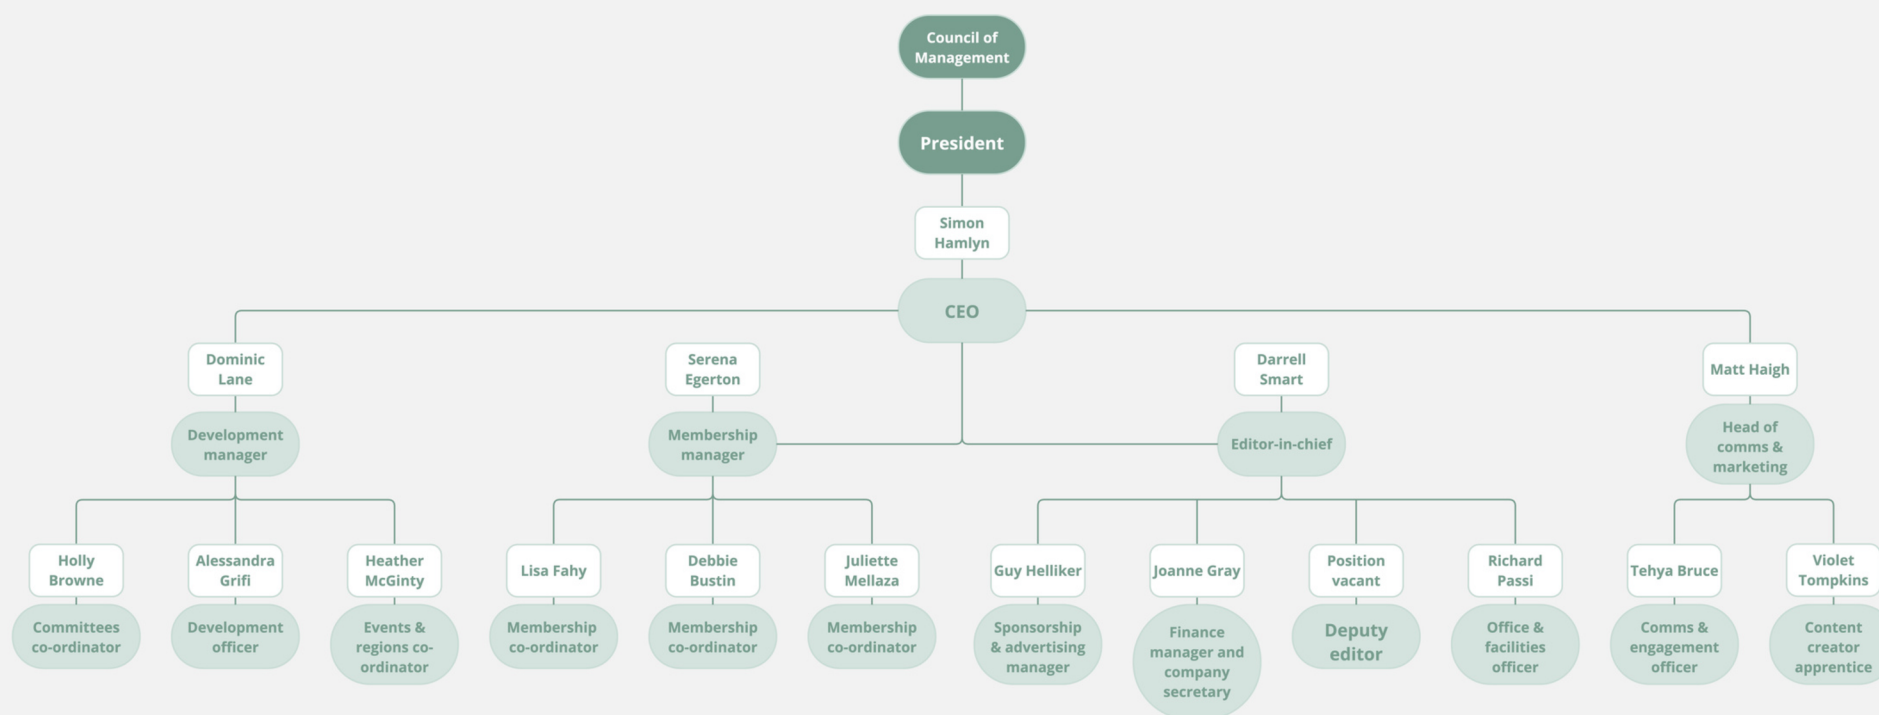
Council of Management

President

Simon Hamlyn

CEO

Dominic Lane

Development manager

Serena Egerton

Membership manager

Darrell Smart

Editor-in-chief

Matt Haigh

Head of comms & marketing

Holly Browne

Committees co-ordinator

Alessandra Grifi

Development officer

Heather McGinty

Events & regions co-ordinator

Lisa Fahy

Membership co-ordinator

Debbie Bustin

Membership co-ordinator

Juliette Mellaza

Membership co-ordinator

Guy Helliker

Sponsorship & advertising manager

Joanne Gray

Finance manager and company secretary

Position vacant

Deputy editor

Richard Passi

Office & facilities officer

Tehya Bruce

Comms & engagement officer

Violet Tompkins

Content creator apprentice